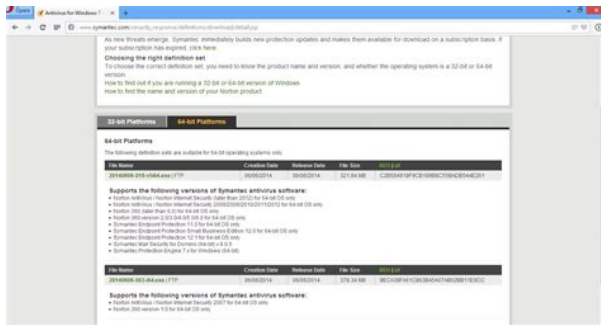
Antivirus for Windows 7 ×

www.symantec.com/security_response/definitions/download/detail.jsp

As new threats emerge, Symantec immediately builds new protection updates and makes them available for download on a subscription basis, if your subscription has expired, click here.

Choosing the right definition set

To choose the correct definition set, you need to know the product name and version, and whether the operating system is a 32-bit or 64-bit version.

How to find out if you are running a 32-bit or 64-bit version of Windows

How to find the name and version of your Norton product

32-bit Platforms | 64-bit Platforms

64-bit Platforms

The following definition sets are suitable for 64-bit operating systems only.

| File Name | Creation Date | Release Date | File Size | MD5 |
|---|---|---|---|---|
| 20140606-018-v5i64.exe \| FTP | 06/06/2014 | 06/06/2014 | 321.84 MB | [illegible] |

Supports the following versions of Symantec antivirus software:

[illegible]

| File Name | Creation Date | Release Date | File Size | MD5 |
|---|---|---|---|---|
| 20140606-003-i64.exe \| FTP | 06/06/2014 | 06/06/2014 | 378.34 MB | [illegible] |

Supports the following versions of Symantec antivirus software:

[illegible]